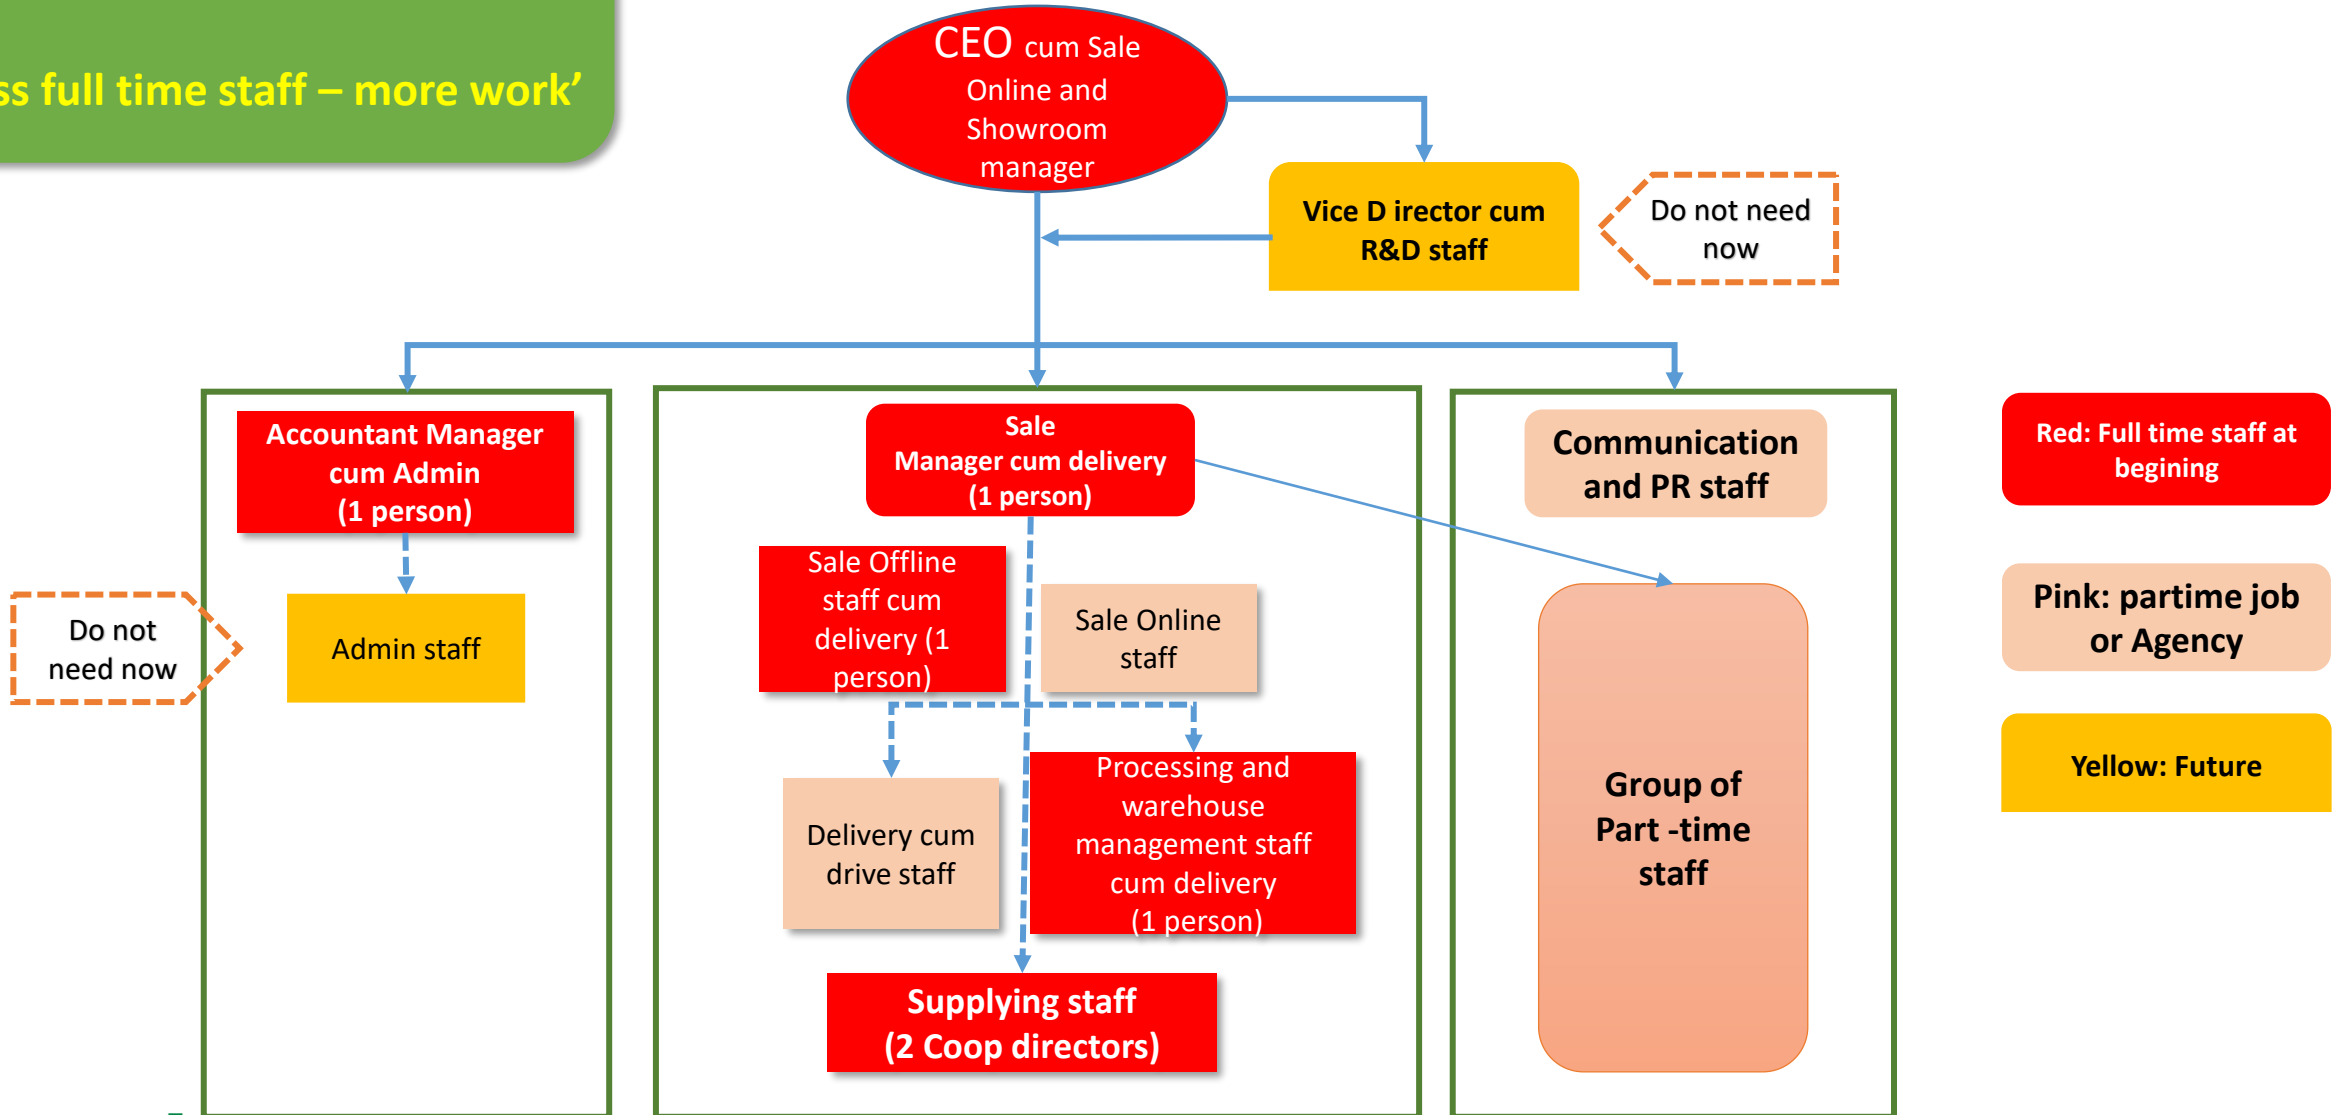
ss full time staff – more work'

CEO cum Sale Online and Showroom manager

Vice D irector cum R&D staff

Do not need now

Accountant Manager cum Admin (1 person)

Do not need now

Admin staff

Sale Manager cum delivery (1 person)

Sale Offline staff cum delivery (1 person)

Sale Online staff

Delivery cum drive staff

Processing and warehouse management staff cum delivery (1 person)

Supplying staff (2 Coop directors)

Communication and PR staff

Group of Part -time staff

Red: Full time staff at begining

Pink: partime job or Agency

Yellow: Future